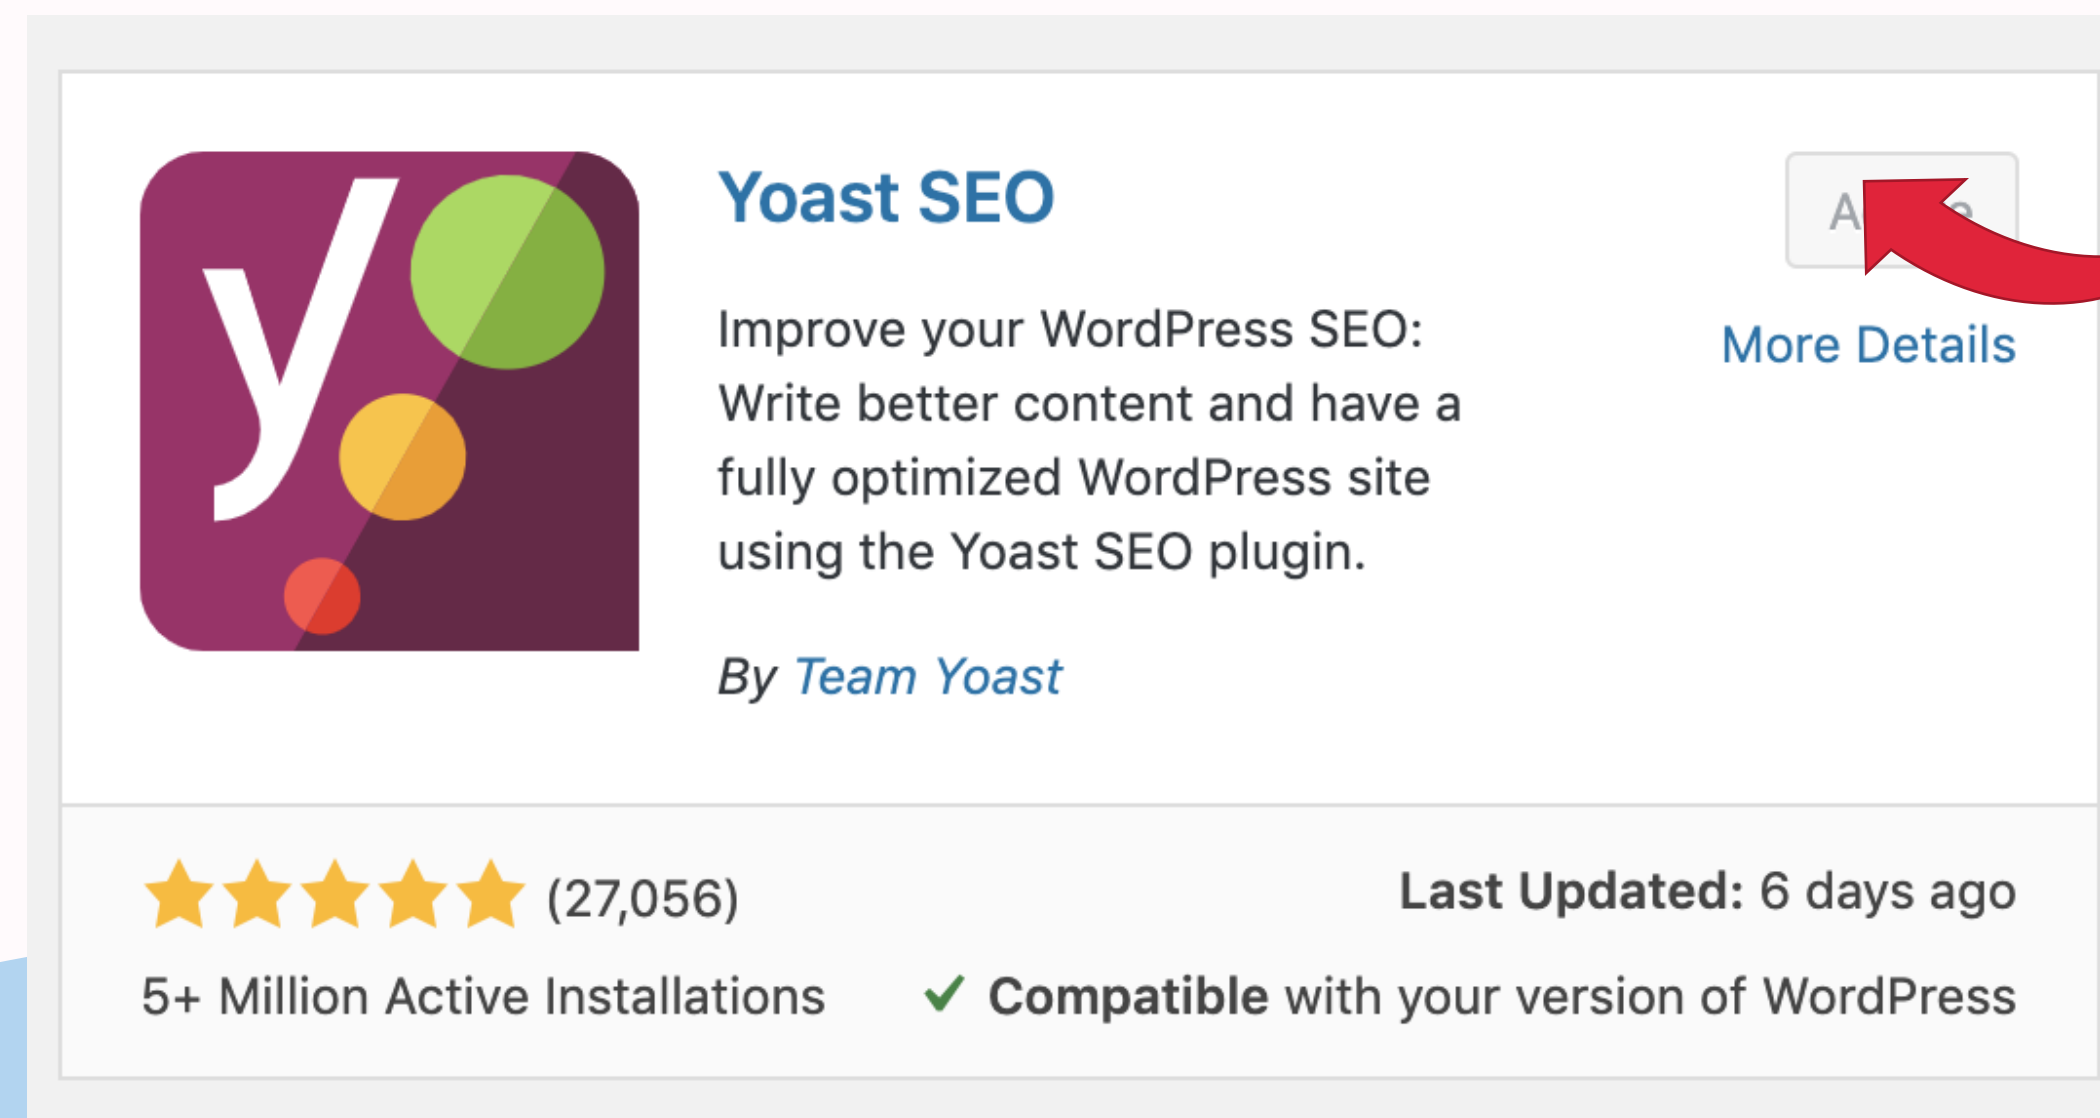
Yoast SEO

A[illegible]e

More Details

Improve your WordPress SEO: Write better content and have a fully optimized WordPress site using the Yoast SEO plugin.

By Team Yoast

(27,056)

Last Updated: 6 days ago

5+ Million Active Installations

✓ Compatible with your version of WordPress